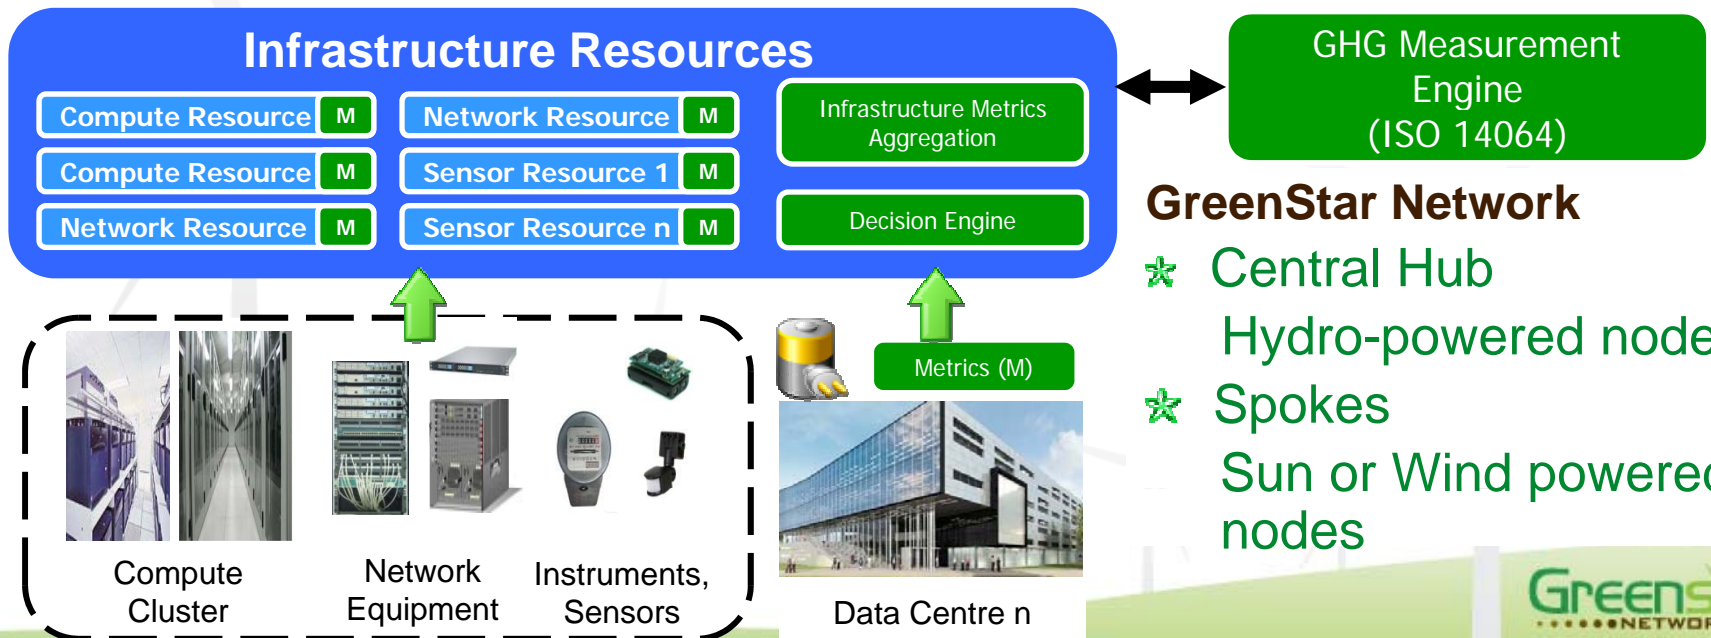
Infrastructure Resources

Compute Resource M
Compute Resource M
Network Resource M

Network Resource M
Sensor Resource 1 M
Sensor Resource n M

Infrastructure Metrics Aggregation

Decision Engine

GHG Measurement Engine (ISO 14064)

GreenStar Network

Central Hub

Hydro-powered node

Spokes

Sun or Wind powere

nodes

Metrics (M)

Compute Cluster

Network Equipment

Instruments, Sensors

Data Centre n

Greens

NETWO